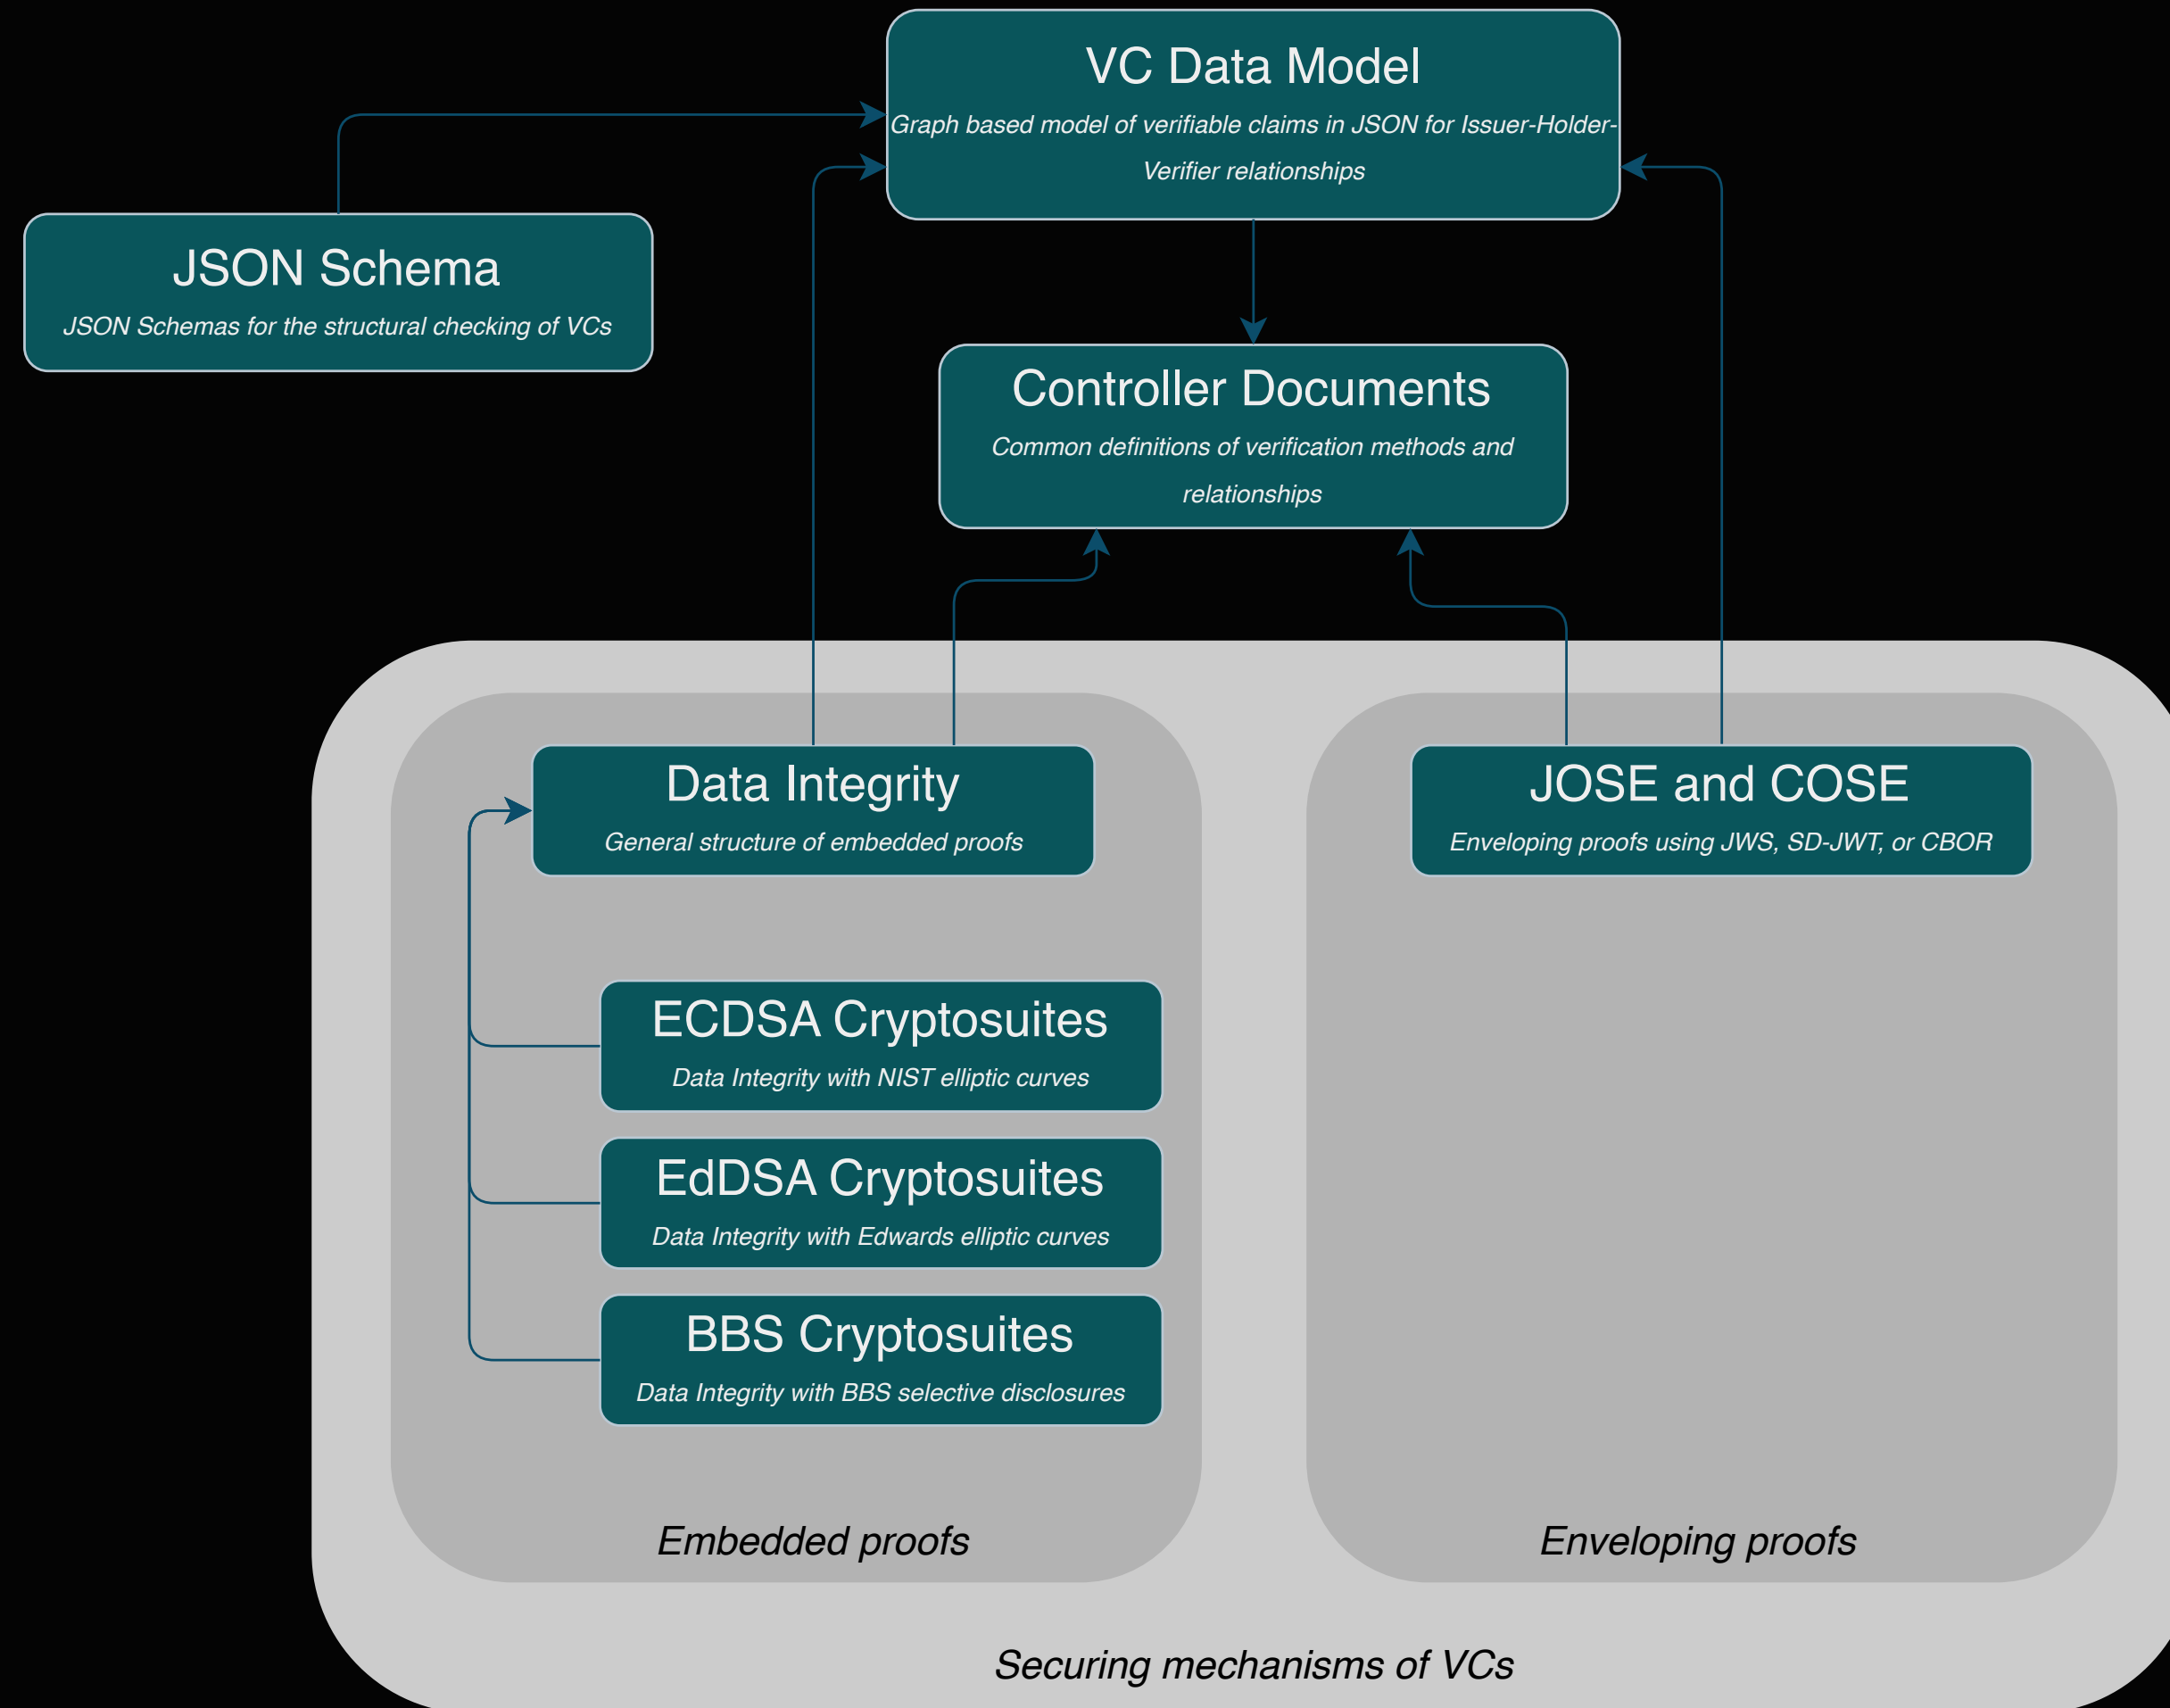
VC Data Model

Graph based model of verifiable claims in JSON for Issuer-Holder-Verifier relationships

JSON Schema

JSON Schemas for the structural checking of VCs

Controller Documents

Common definitions of verification methods and relationships

Data Integrity

General structure of embedded proofs

JOSE and COSE

Enveloping proofs using JWS, SD-JWT, or CBOR

ECDSA Cryptosuites

Data Integrity with NIST elliptic curves

EdDSA Cryptosuites

Data Integrity with Edwards elliptic curves

BBS Cryptosuites

Data Integrity with BBS selective disclosures

Embedded proofs

Enveloping proofs

Securing mechanisms of VCs